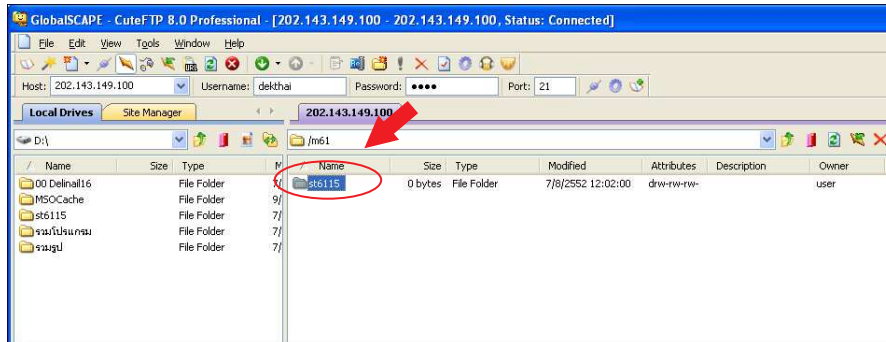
GlobalSCAPE - CuteFTP 8.0 Professional - [202.143.149.100 - 202.143.149.100, Status: Connected]

File Edit View Tools Window Help

Host: 202.143.149.100 Username: dekthai Password: •••• Port: 21

Local Drives Site Manager

202.143.149.100

D:\

/m61

| / | Name | Size | Type | M |
|---|---|---|---|---|
| | 00 Delinail16 | | File Folder | 7/ |
| | MSOCache | | File Folder | 9/ |
| | st6115 | | File Folder | 7/ |
| | รวมโปรแกรม | | File Folder | 7/ |
| | รวมรูป | | File Folder | 7/ |

| / | Name | Size | Type | Modified | Attributes | Description | Owner |
|---|---|---|---|---|---|---|---|
| | st6115 | 0 bytes | File Folder | 7/8/2552 12:02:00 | drw-rw-rw- | | user |